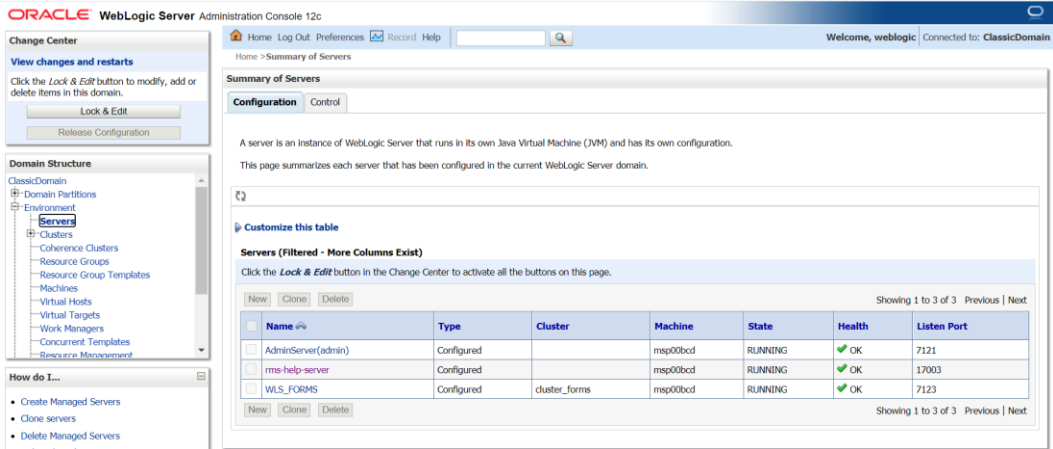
ORACLE WebLogic Server Administration Console 12c

Change Center

View changes and restarts

Click the *Lock & Edit* button to modify, add or delete items in this domain.

Lock & Edit

Release Configuration

Domain Structure

ClassicDomain
Domain Partitions
Environment
Servers
Clusters
Coherence Clusters
Resource Groups
Resource Group Templates
Machines
Virtual Hosts
Virtual Targets
Work Managers
Concurrent Templates
Resource Management

How do I...

- Create Managed Servers
- Clone servers
- Delete Managed Servers

Home Log Out Preferences Record Help

Welcome, weblogic Connected to: ClassicDomain

Home >Summary of Servers

Summary of Servers

Configuration Control

A server is an instance of WebLogic Server that runs in its own Java Virtual Machine (JVM) and has its own configuration.

This page summarizes each server that has been configured in the current WebLogic Server domain.

Customize this table

Servers (Filtered - More Columns Exist)

Click the *Lock & Edit* button in the Change Center to activate all the buttons on this page.

New Clone Delete

Showing 1 to 3 of 3 Previous | Next

| Name | Type | Cluster | Machine | State | Health | Listen Port |
|---|---|---|---|---|---|---|
| AdminServer(admin) | Configured | | msp00bcd | RUNNING | OK | 7121 |
| rms-help-server | Configured | | msp00bcd | RUNNING | OK | 17003 |
| WLS_FORMS | Configured | cluster_forms | msp00bcd | RUNNING | OK | 7123 |

New Clone Delete

Showing 1 to 3 of 3 Previous | Next